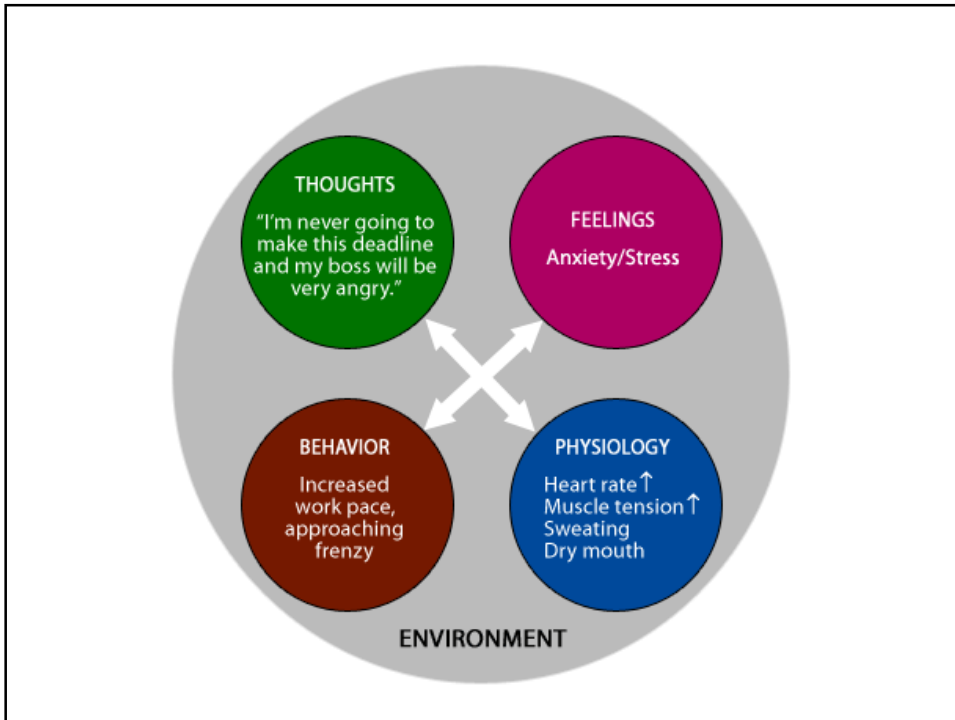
THOUGHTS
"I'm never going to make this deadline and my boss will be very angry."

FEELINGS
Anxiety/Stress

BEHAVIOR
Increased work pace, approaching frenzy

PHYSIOLOGY
Heart rate ↑
Muscle tension ↑
Sweating
Dry mouth

ENVIRONMENT